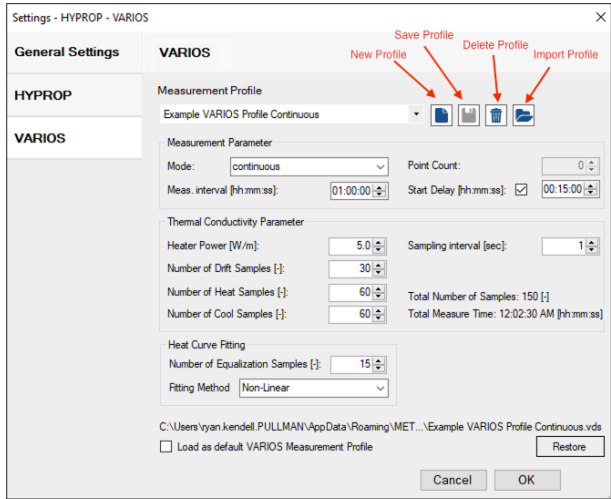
Settings - HYPROP - VARIOS

General Settings

HYPROP

VARIOS

VARIOS

Save Profile

New Profile

Delete Profile

Import Profile

Measurement Profile

Example VARIOS Profile Continuous

Measurement Parameter

Mode: continuous

Point Count: 0

Meas. interval [hh:mm:ss]: 01:00:00

Start Delay [hh:mm:ss]: 00:15:00

Thermal Conductivity Parameter

Heater Power [W/m]: 5.0

Sampling interval [sec]: 1

Number of Drift Samples [-]: 30

Number of Heat Samples [-]: 60

Total Number of Samples: 150 [-]

Number of Cool Samples [-]: 60

Total Measure Time: 12:02:30 AM [hh:mm:ss]

Heat Curve Fitting

Number of Equalization Samples [-]: 15

Fitting Method Non-Linear

C:\Users\ryan.kendell.PULLMAN\AppData\Roaming\MET...\Example VARIOS Profile Continuous.vds

Load as default VARIOS Measurement Profile

Restore

Cancel

OK